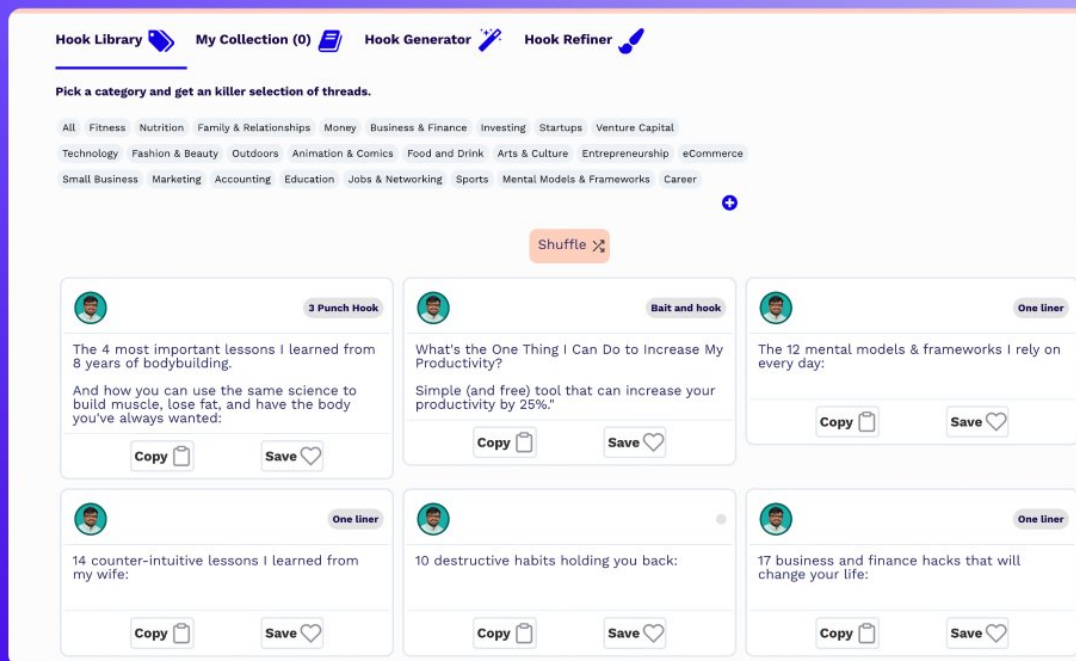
Hook Library My Collection (0) Hook Generator Hook Refiner

Pick a category and get an killer selection of threads.

All Fitness Nutrition Family & Relationships Money Business & Finance Investing Startups Venture Capital Technology Fashion & Beauty Outdoors Animation & Comics Food and Drink Arts & Culture Entrepreneurship eCommerce Small Business Marketing Accounting Education Jobs & Networking Sports Mental Models & Frameworks Career

Shuffle

3 Punch Hook

The 4 most important lessons I learned from 8 years of bodybuilding.

And how you can use the same science to build muscle, lose fat, and have the body you've always wanted:

Copy Save

Bait and hook

What's the One Thing I Can Do to Increase My Productivity?

Simple (and free) tool that can increase your productivity by 25%."

Copy Save

One liner

The 12 mental models & frameworks I rely on every day:

Copy Save

One liner

14 counter-intuitive lessons I learned from my wife:

Copy Save

10 destructive habits holding you back:

Copy Save

One liner

17 business and finance hacks that will change your life:

Copy Save